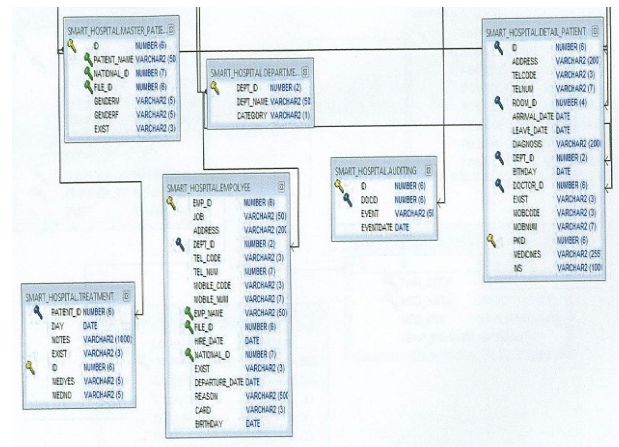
SMART_HOSPITAL.MASTER_PATIE...

| | |
|---|---|
| ID | NUMBER (6) |
| PATIENT_NAME | VARCHAR2 (50 |
| NATIONAL_ID | NUMBER (7) |
| FILE_ID | NUMBER (6) |
| GENDERM | VARCHAR2 (5) |
| GENDERF | VARCHAR2 (5) |
| EXIST | VARCHAR2 (3) |

SMART_HOSPITAL.DEPARTME...

| | |
|---|---|
| DEPT_ID | NUMBER (2) |
| DEPT_NAME | VARCHAR2 (50 |
| CATEGORY | VARCHAR2 (1) |

SMART_HOSPITAL.DETAIL_PATIENT

| | |
|---|---|
| ID | NUMBER (6) |
| ADDRESS | VARCHAR2 (200 |
| TELCODE | VARCHAR2 (3) |
| TELNUM | VARCHAR2 (7) |
| ROOM_ID | NUMBER (4) |
| ARRIVAL_DATE | DATE |
| LEAVE_DATE | DATE |
| DIAGNOSIS | VARCHAR2 (200) |
| DEPT_ID | NUMBER (2) |
| BITHDAY | DATE |
| DOCTOR_ID | NUMBER (6) |
| EXIST | VARCHAR2 (3) |
| MOBCODE | VARCHAR2 (3) |
| MOBNUM | VARCHAR2 (7) |
| PKID | NUMBER (6) |
| MEDICINES | VARCHAR2 (255 |
| INS | VARCHAR2 (100 |

SMART_HOSPITAL.AUDITING

| | |
|---|---|
| ID | NUMBER (6) |
| DOCID | NUMBER (6) |
| EVENT | VARCHAR2 (5 |
| EVENTDATE | DATE |

SMART_HOSPITAL.EMPOLYEE

| | |
|---|---|
| EMP_ID | NUMBER (6) |
| JOB | VARCHAR2 (50) |
| ADDRESS | VARCHAR2 (200 |
| DEPT_ID | NUMBER (2) |
| TEL_CODE | VARCHAR2 (3) |
| TEL_NUM | NUMBER (7) |
| MOBILE_CODE | VARCHAR2 (3) |
| MOBILE_NUM | VARCHAR2 (7) |
| EMP_NAME | VARCHAR2 (50) |
| FILE_ID | NUMBER (6) |
| HIRE_DATE | DATE |
| NATIONAL_ID | NUMBER (7) |
| EXIST | VARCHAR2 (3) |
| DEPARTURE_DATE | DATE |
| REASON | VARCHAR2 (500 |
| CARD | VARCHAR2 (3) |
| BIRTHDAY | DATE |

SMART_HOSPITAL.TREATMENT

| | |
|---|---|
| PATIENT_ID | NUMBER (6) |
| DAY | DATE |
| NOTES | VARCHAR2 (1000) |
| EXIST | VARCHAR2 (3) |
| ID | NUMBER (6) |
| MEDYES | VARCHAR2 (5) |
| MEDNO | VARCHAR2 (5) |